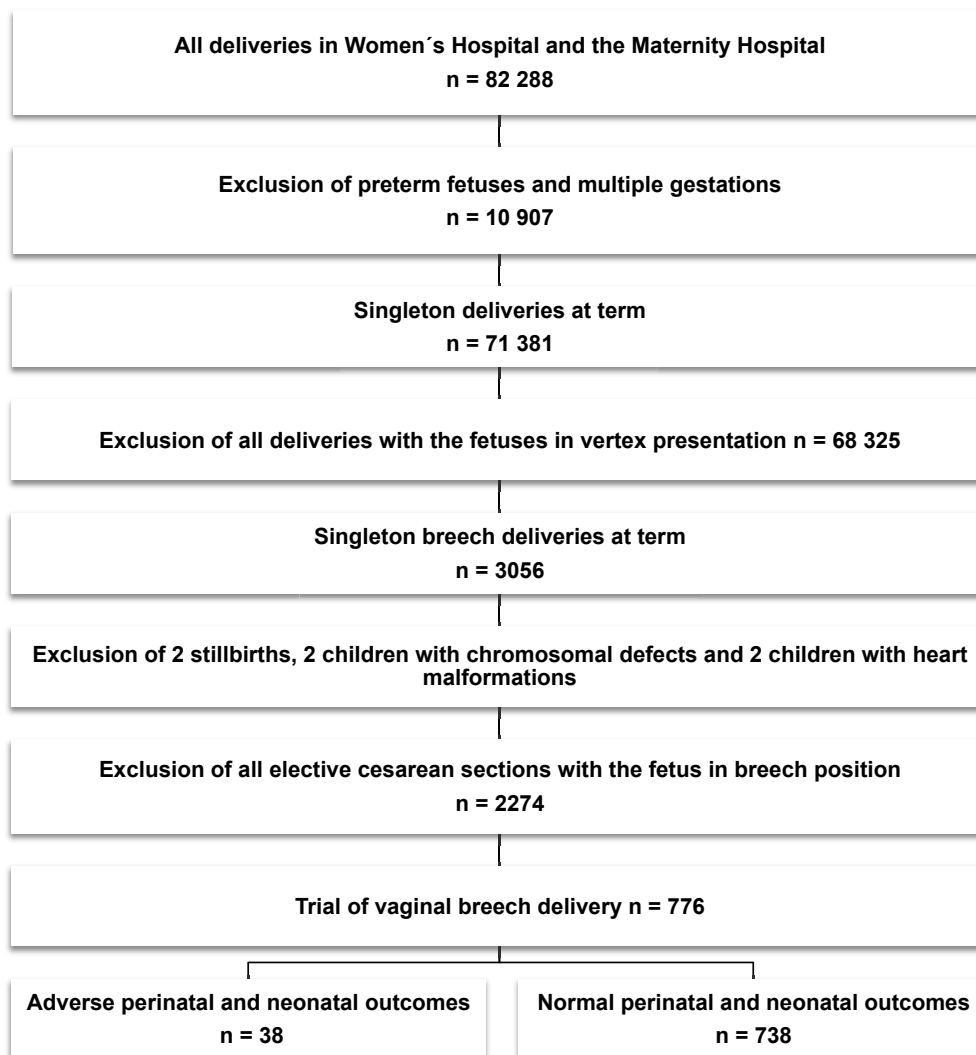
All deliveries in Women´s Hospital and the Maternity Hospital
n = 82 288

Exclusion of preterm fetuses and multiple gestations
n = 10 907

Singleton deliveries at term
n = 71 381

Exclusion of all deliveries with the fetuses in vertex presentation n = 68 325

Singleton breech deliveries at term
n = 3056

Exclusion of 2 stillbirths, 2 children with chromosomal defects and 2 children with heart malformations

Exclusion of all elective cesarean sections with the fetus in breech position
n = 2274

Trial of vaginal breech delivery n = 776

Adverse perinatal and neonatal outcomes
n = 38

Normal perinatal and neonatal outcomes
n = 738